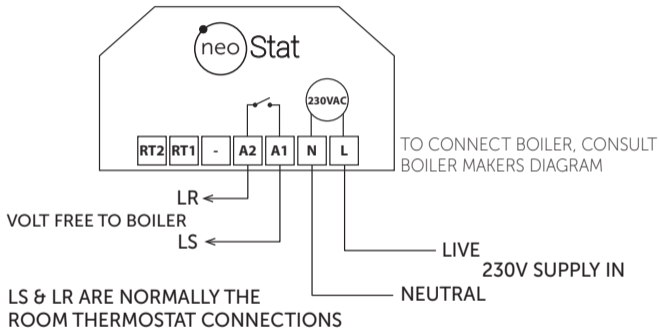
neoStat

230VAC

RT2 RT1 - A2 A1 N L

TO CONNECT BOILER, CONSULT BOILER MAKERS DIAGRAM

LR

VOLT FREE TO BOILER

LS

LIVE

230V SUPPLY IN

NEUTRAL

LS & LR ARE NORMALLY THE ROOM THERMOSTAT CONNECTIONS